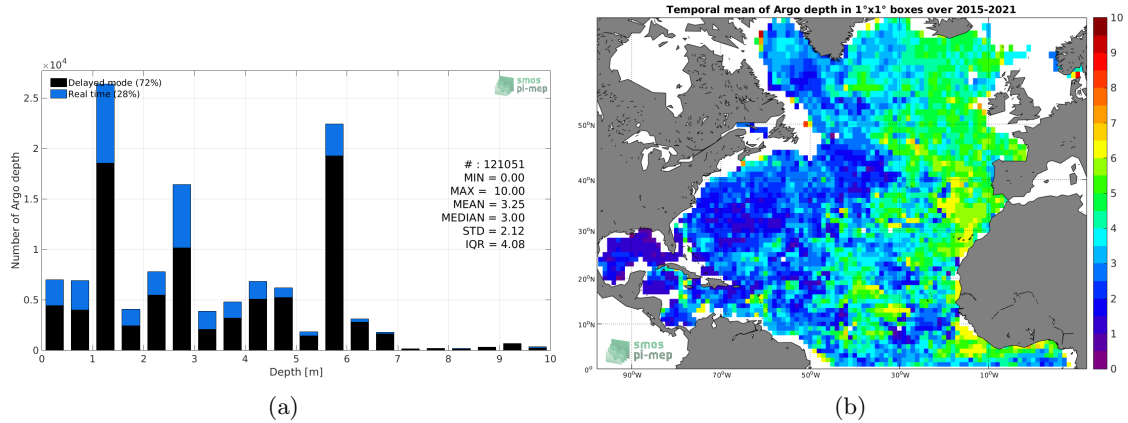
$\times 10^4$

Delayed mode (72%)
Real time (28%)

smos pi-mep

Number of Argo depth

2.5
2
1.5
1
0.5
0

# : 121051
MIN = 0.00
MAX = 10.00
MEAN = 3.25
MEDIAN = 3.00
STD = 2.12
IQR = 4.08

0 1 2 3 4 5 6 7 8 9 10
Depth [m]

(a)

Temporal mean of Argo depth in 1°x1° boxes over 2015-2021

50°N
40°N
30°N
20°N
10°N
0°

90°W 70°W 50°W 30°W 10°W

smos pi-mep

10
9
8
7
6
5
4
3
2
1
0

(b)